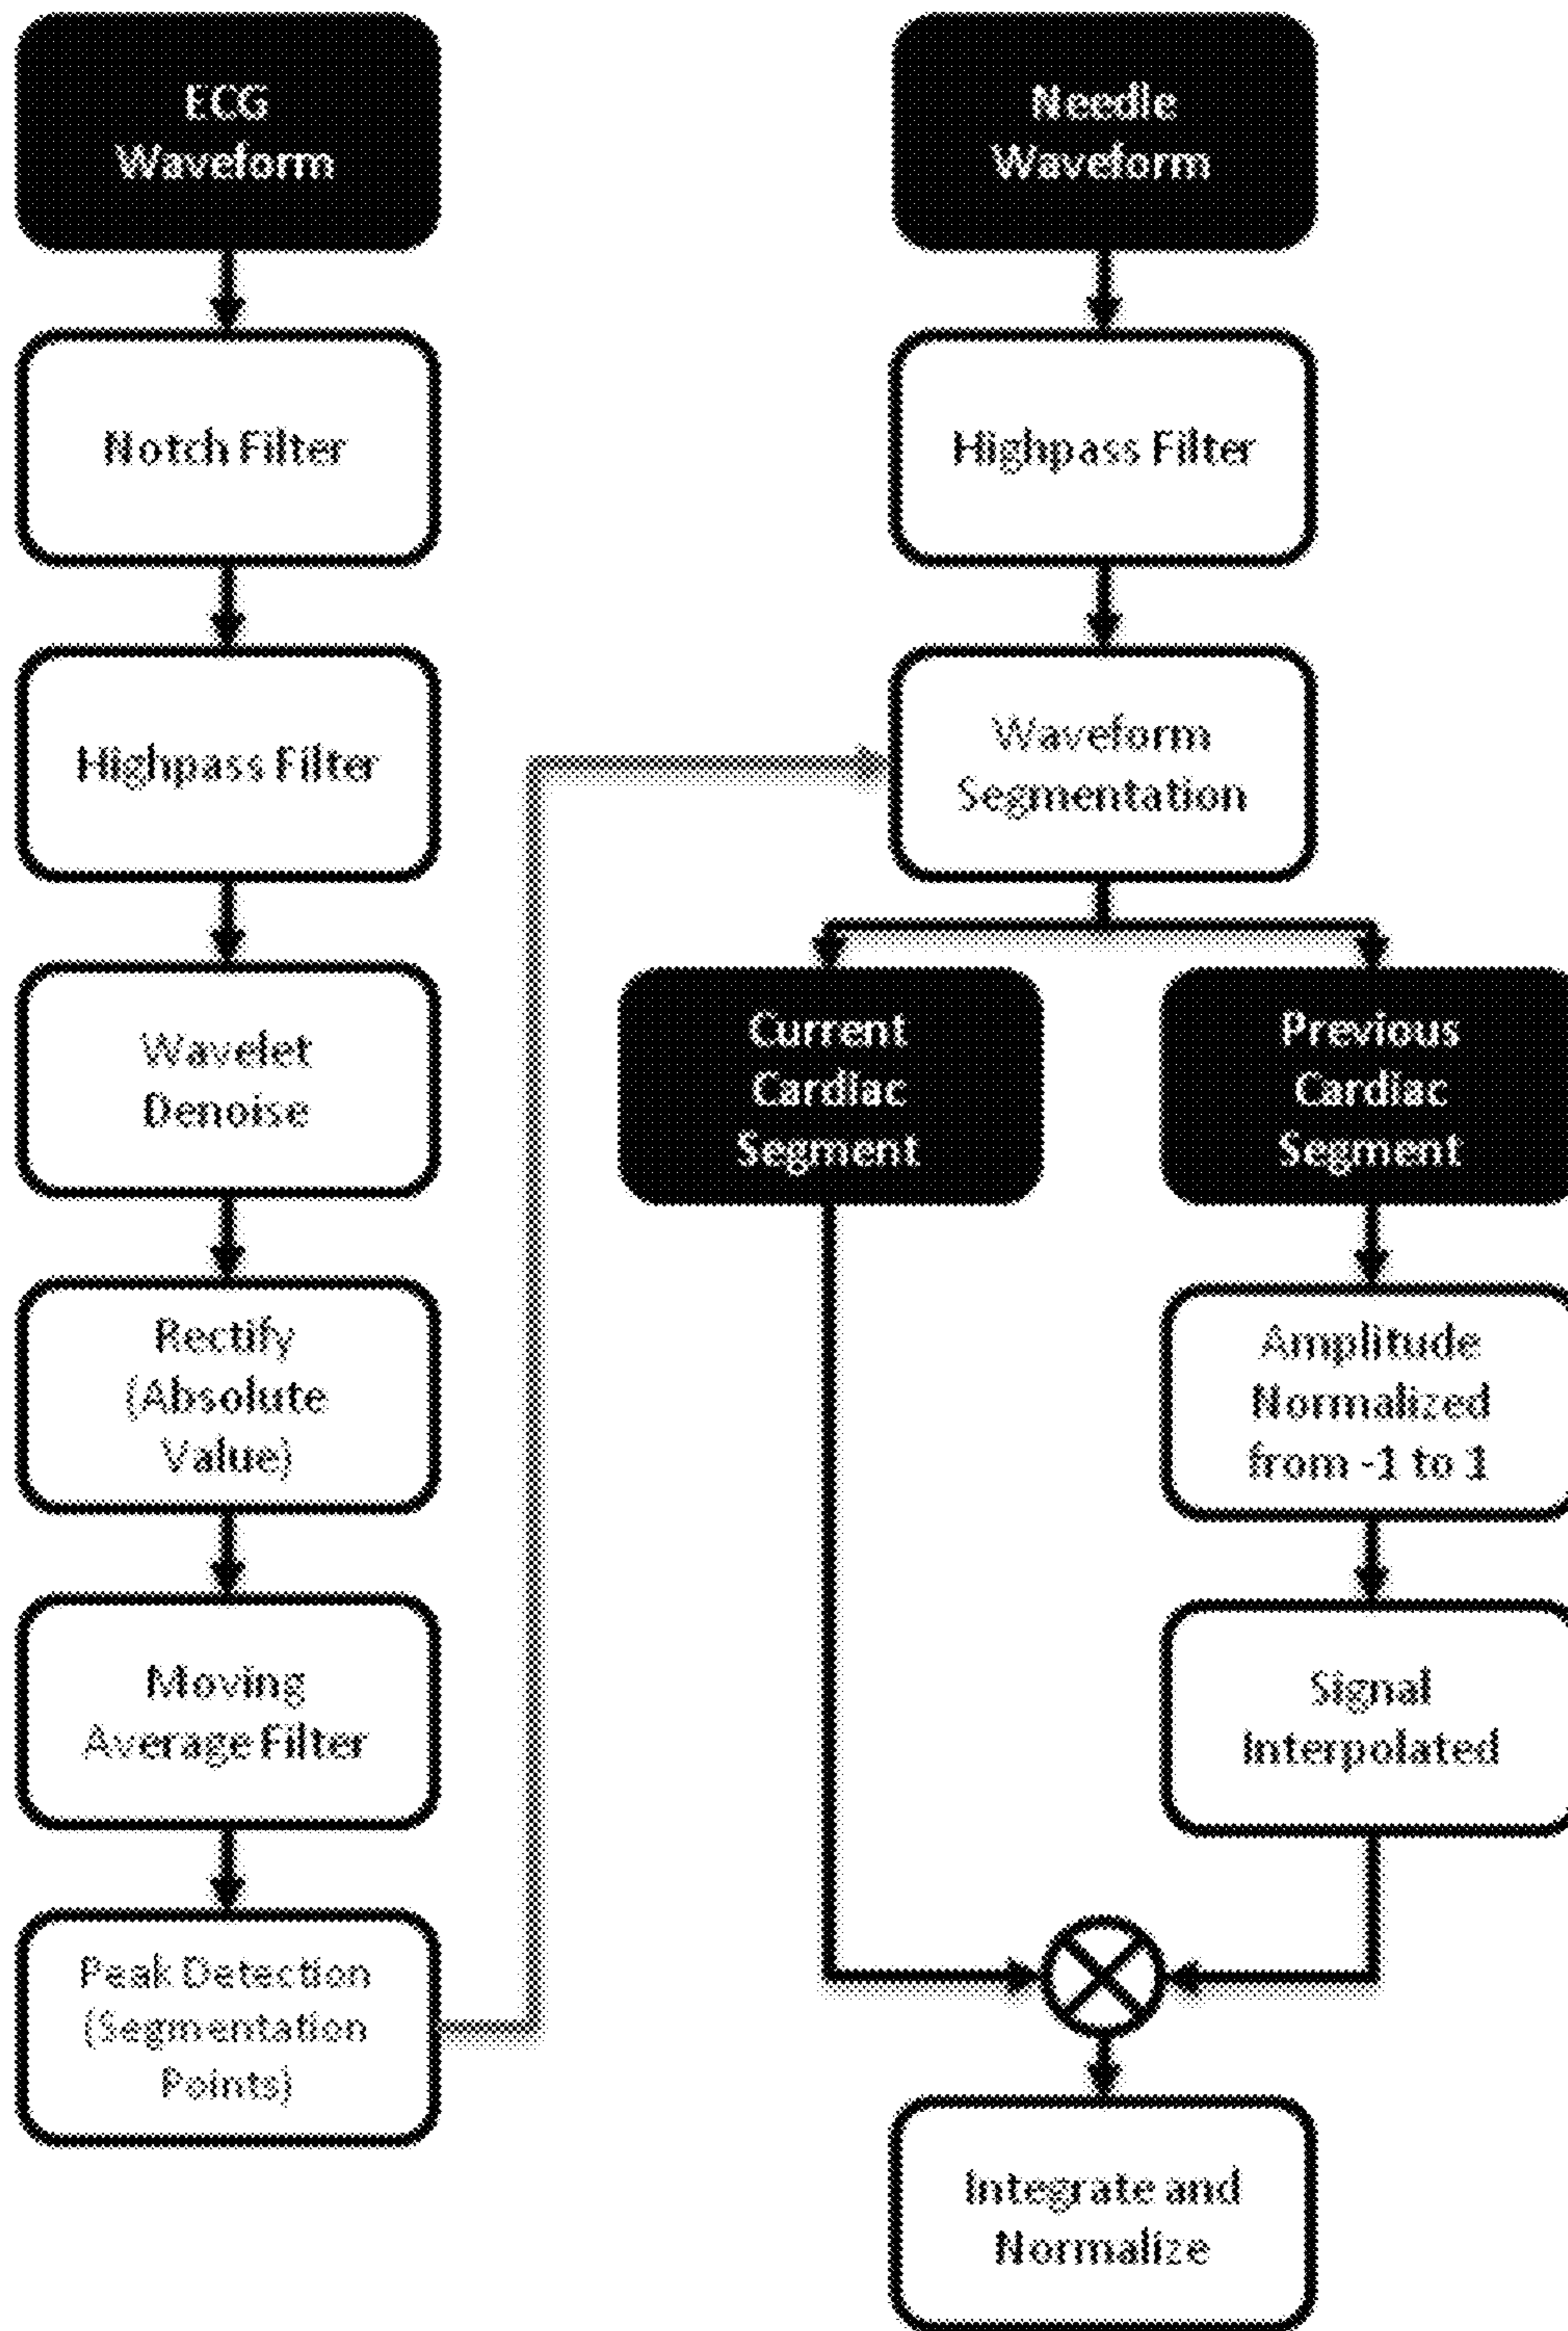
ECG Waveform

Notch Filter

Highpass Filter

Wavelet Denoise

Rectify (Absolute Value)

Moving Average Filter

Peak Detection (Segmentation Points)

Needle Waveform

Highpass Filter

Waveform Segmentation

Current Cardiac Segment

Previous Cardiac Segment

Amplitude Normalized from -1 to 1

Signal Interpolated

Integrate and Normalize